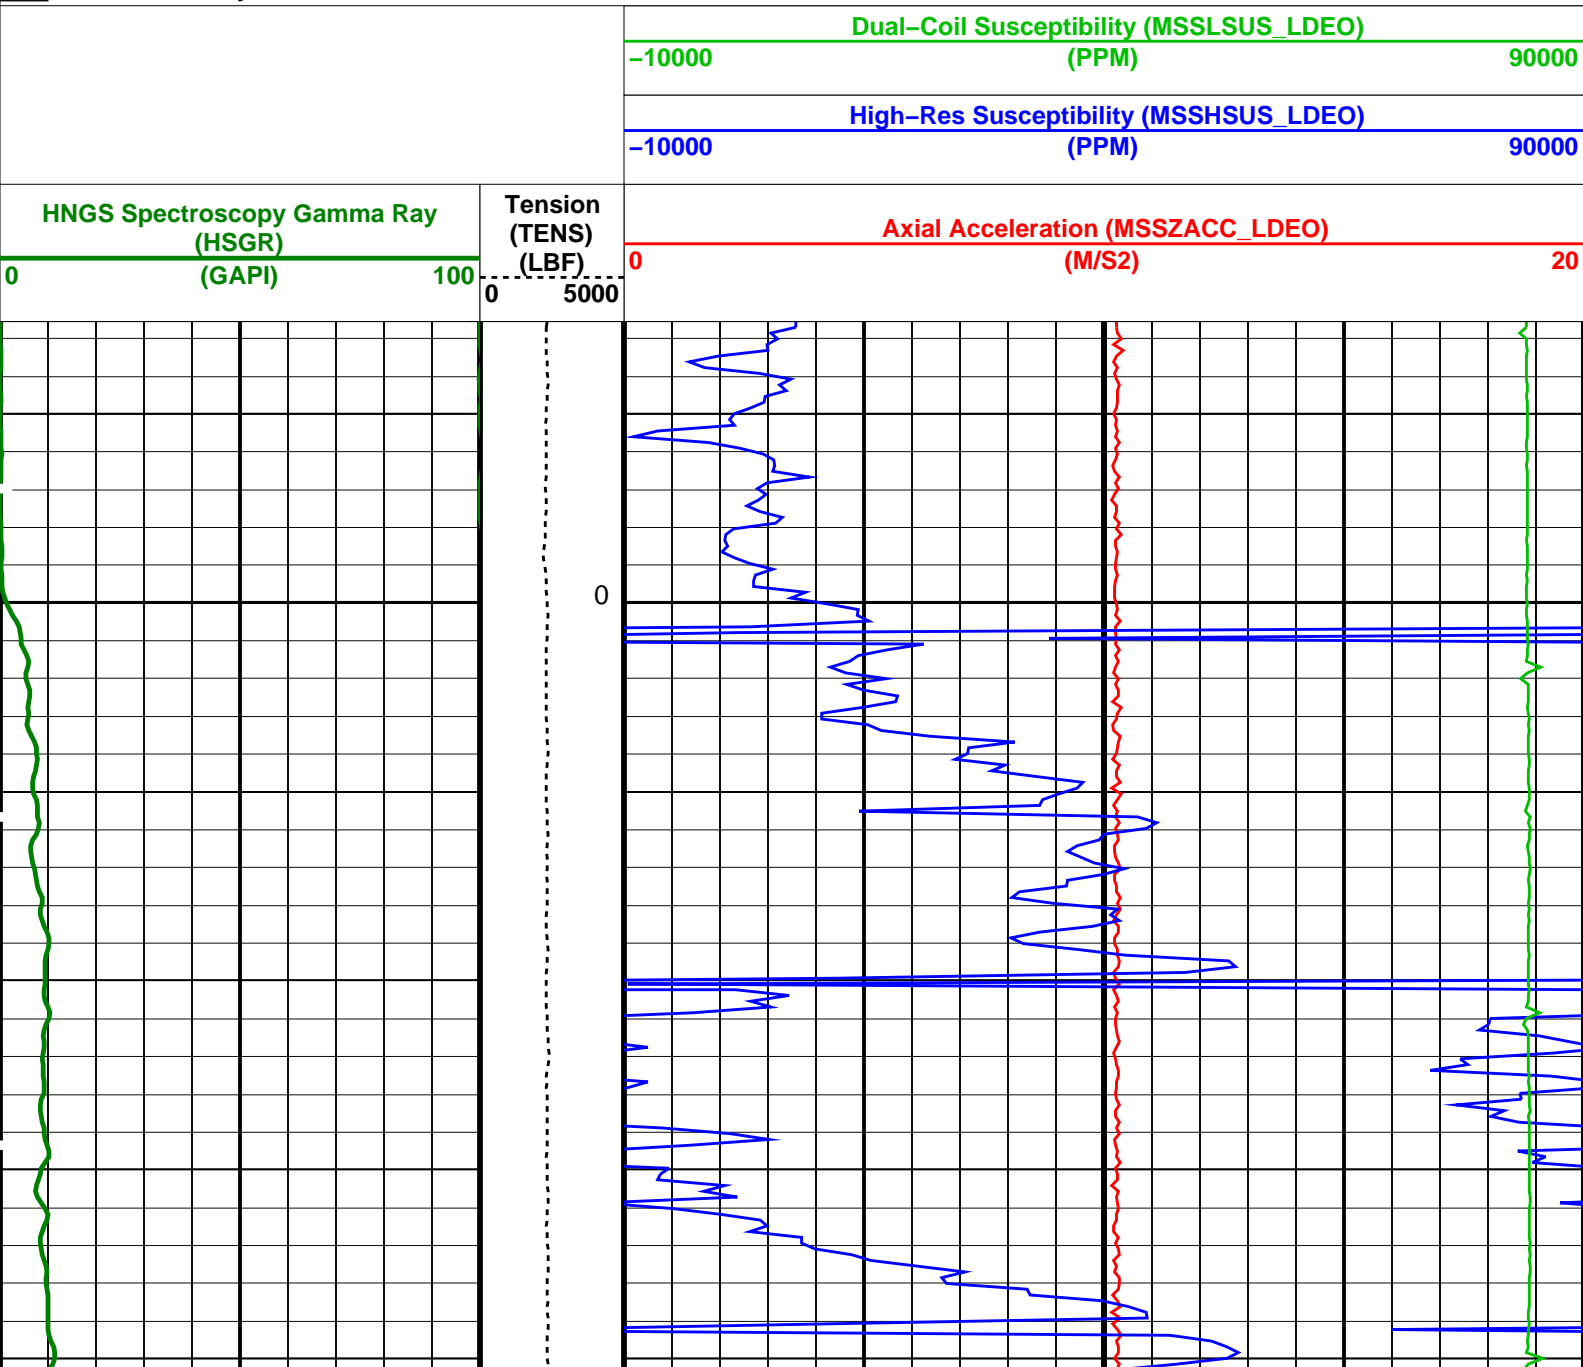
Dual–Coil Susceptibility (MSSLSUS_LDEO)
–10000 (PPM) 90000

High–Res Susceptibility (MSSHSUS_LDEO)
–10000 (PPM) 90000

HNGS Spectroscopy Gamma Ray (HSGR)
0 (GAPI) 100

Tension (TENS) (LBF)
0 5000

Axial Acceleration (MSSZACC_LDEO)
0 (M/S2) 20

0